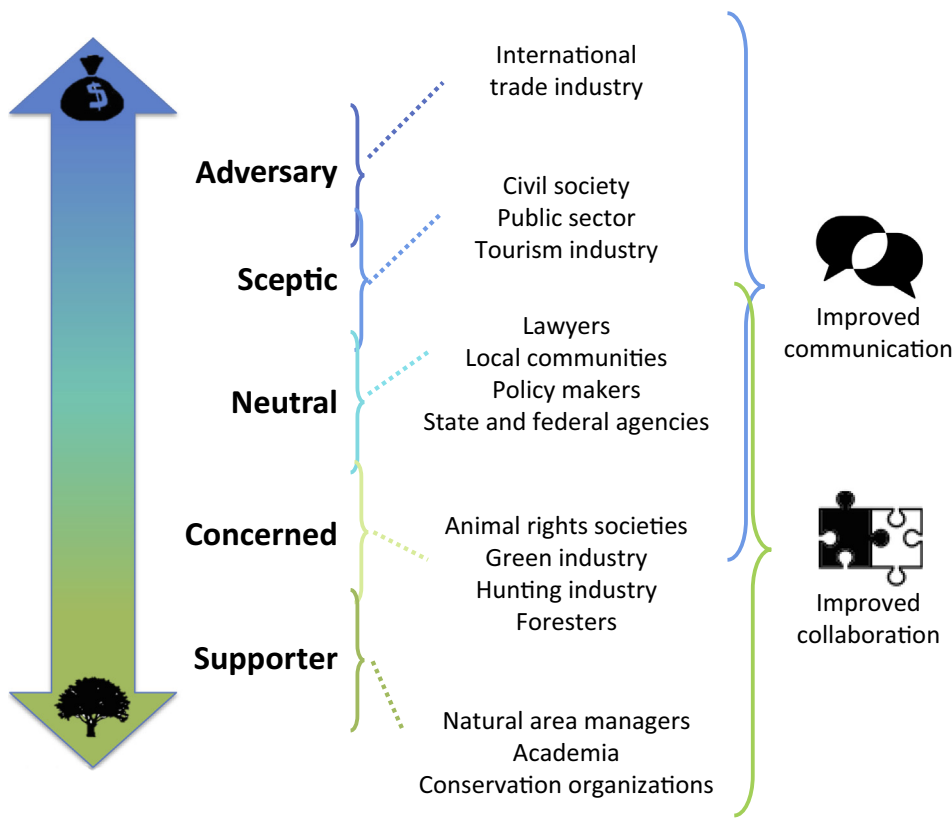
$

Adversary

Sceptic

Neutral

Concerned

Supporter

International trade industry

Civil society
Public sector
Tourism industry

Lawyers
Local communities
Policy makers
State and federal agencies

Animal rights societies
Green industry
Hunting industry
Foresters

Natural area managers
Academia
Conservation organizations

Improved communication

Improved collaboration